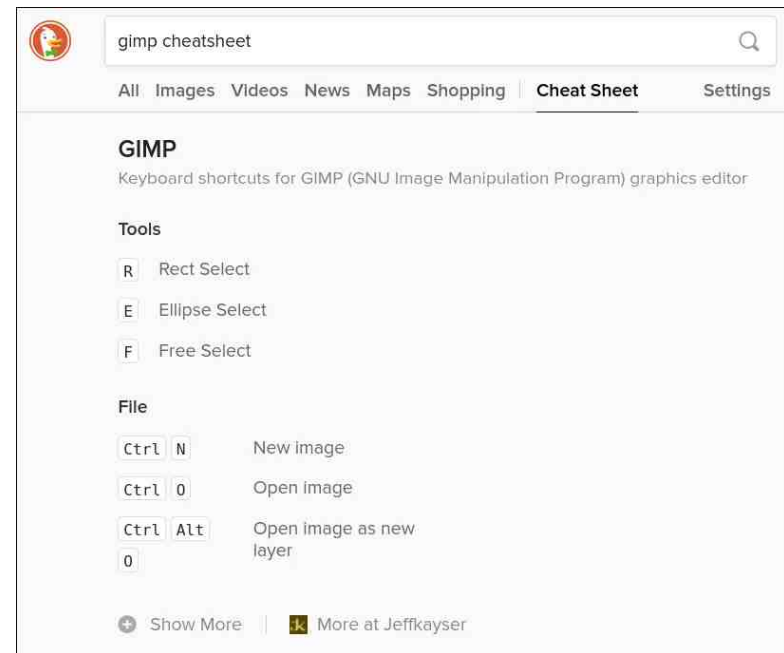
gimp cheatsheet

All Images Videos News Maps Shopping Cheat Sheet Settings

GIMP

Keyboard shortcuts for GIMP (GNU Image Manipulation Program) graphics editor

Tools

R Rect Select

E Ellipse Select

F Free Select

File

Ctrl N New image

Ctrl O Open image

Ctrl Alt O Open image as new layer

Show More | jk More at Jeffkayser